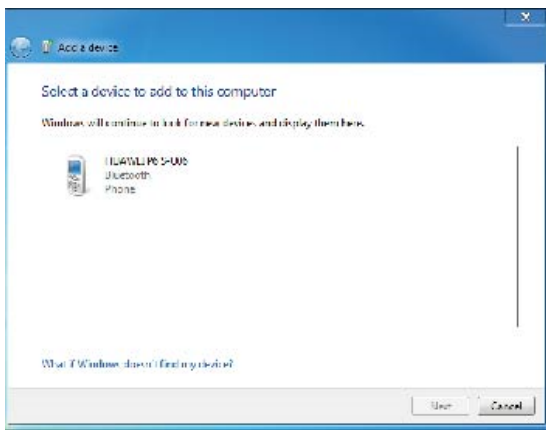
Add a device

Select a device to add to this computer

Windows will continue to look for new devices and display them here.

HUAWEI P6 S-U06
Bluetooth
Phone

What if Windows doesn't find my device?

Next
Cancel